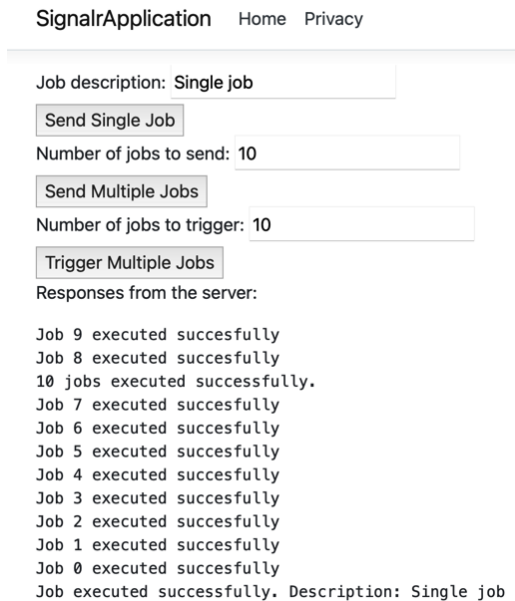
SignalrApplication Home Privacy

Job description: Single job

Send Single Job

Number of jobs to send: 10

Send Multiple Jobs

Number of jobs to trigger: 10

Trigger Multiple Jobs

Responses from the server:

Job 9 executed succesfully
Job 8 executed succesfully
10 jobs executed successfully.
Job 7 executed succesfully
Job 6 executed succesfully
Job 5 executed succesfully
Job 4 executed succesfully
Job 3 executed succesfully
Job 2 executed succesfully
Job 1 executed succesfully
Job 0 executed succesfully
Job executed successfully. Description: Single job